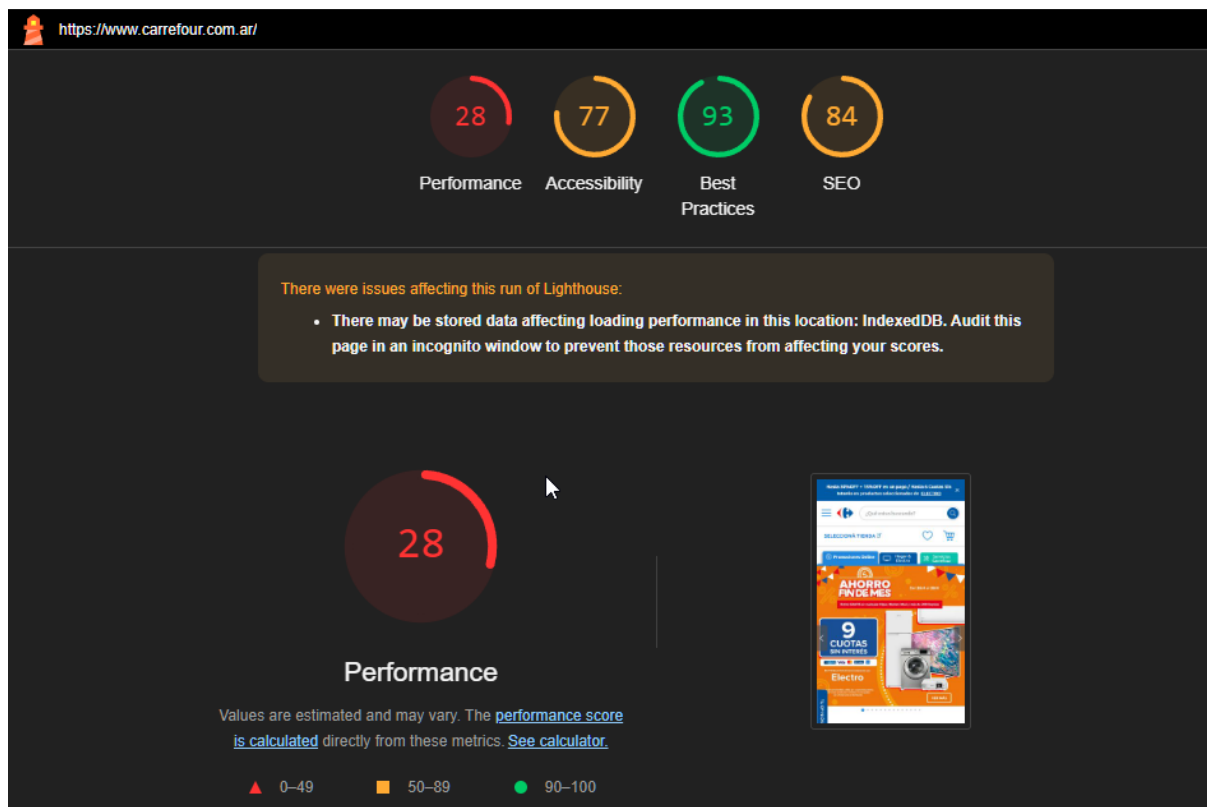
https://www.carrefour.com.ar/

28
Performance

77
Accessibility

93
Best Practices

84
SEO

There were issues affecting this run of Lighthouse:

• There may be stored data affecting loading performance in this location: IndexedDB. Audit this page in an incognito window to prevent those resources from affecting your scores.

28

Performance

Values are estimated and may vary. The performance score is calculated directly from these metrics. See calculator.

0–49 50–89 90–100

AHORRO FIN DE MES

9 CUOTAS SIN INTERÉS

Electro

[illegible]